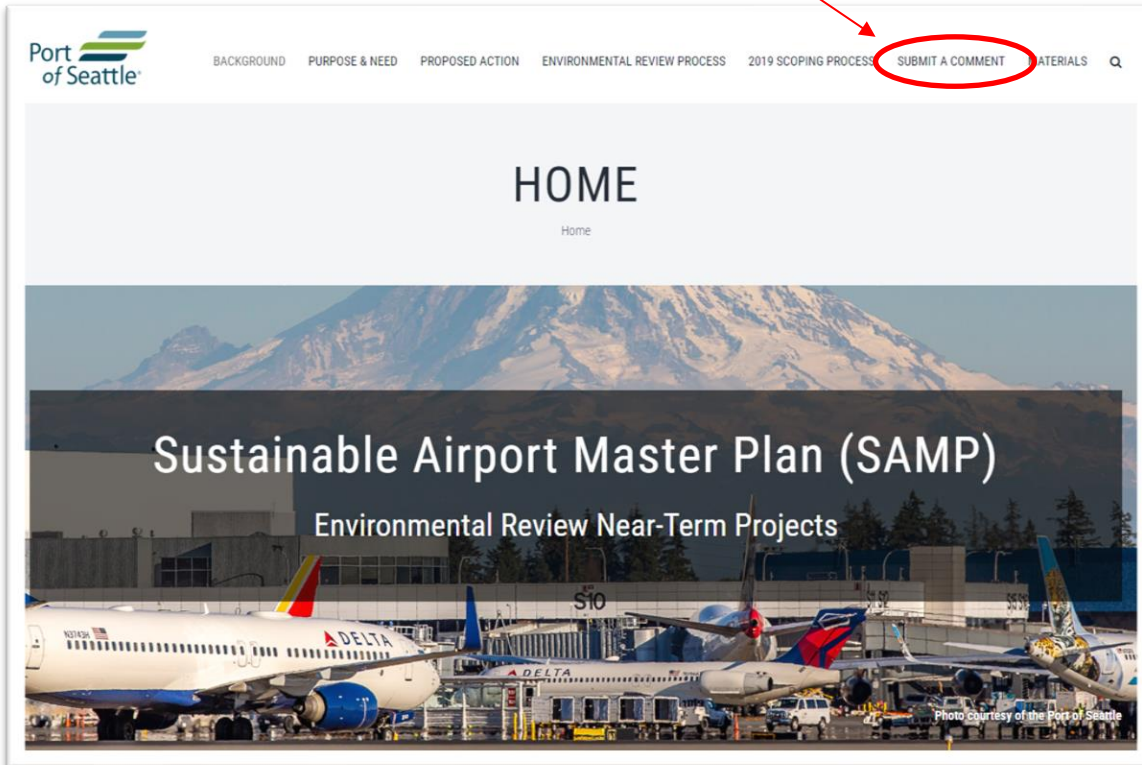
Port of Seattle

BACKGROUND PURPOSE & NEED PROPOSED ACTION ENVIRONMENTAL REVIEW PROCESS 2019 SCOPING PROCESS SUBMIT A COMMENT MATERIALS

HOME

Home

Sustainable Airport Master Plan (SAMP)

Environmental Review Near-Term Projects

S10

DELTA

DELTA

N374DH

Photo courtesy of the Port of Seattle